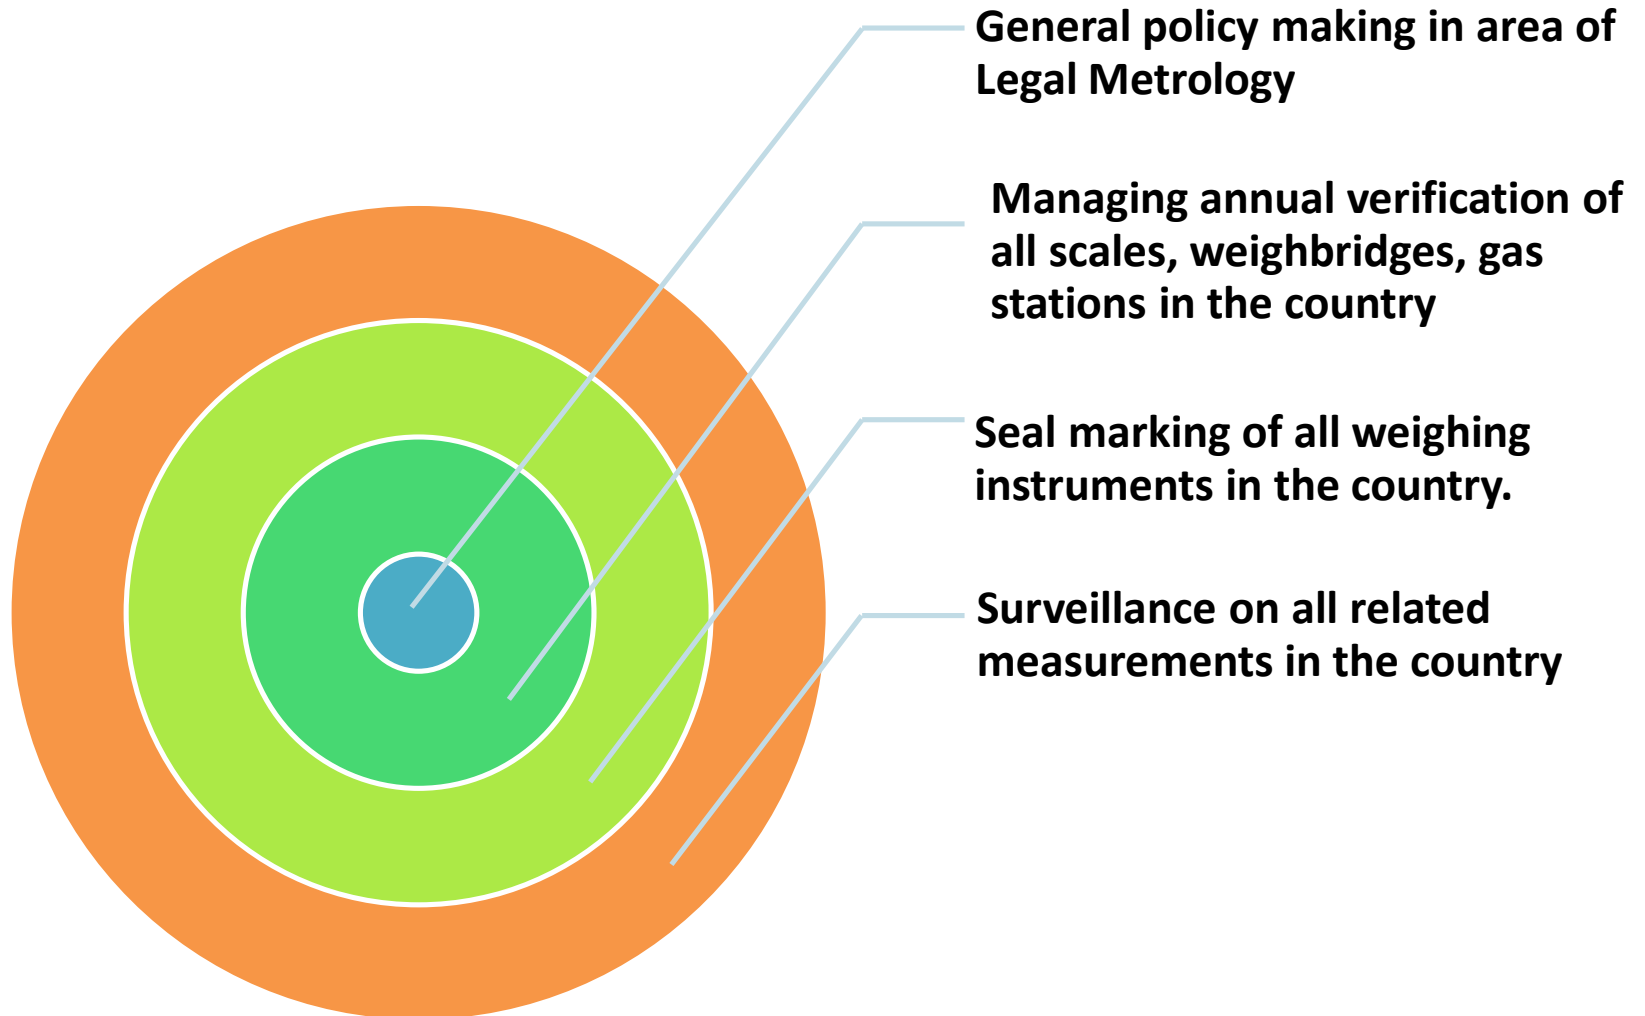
General policy making in area of Legal Metrology

Managing annual verification of all scales, weighbridges, gas stations in the country

Seal marking of all weighing instruments in the country.

Surveillance on all related measurements in the country